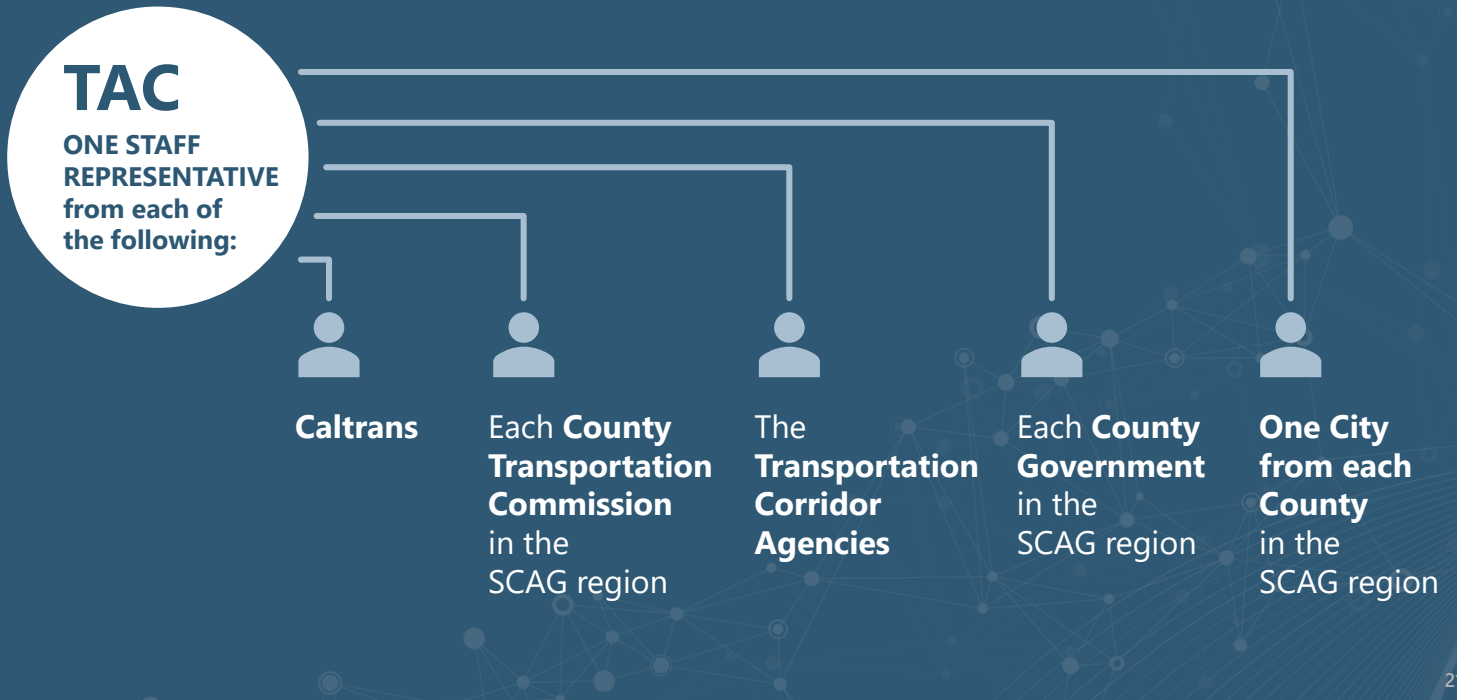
TAC
ONE STAFF REPRESENTATIVE from each of the following:

Caltrans

Each County Transportation Commission in the SCAG region

The Transportation Corridor Agencies

Each County Government in the SCAG region

One City from each County in the SCAG region

2